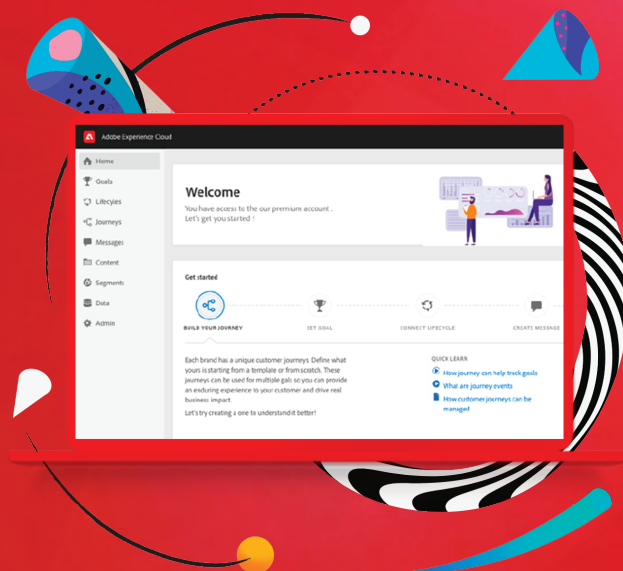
Adobe Experience Cloud

Home
Goals
Lifecycles
Journeys
Messages
Content
Segments
Data
Admin

Welcome
You have access to the our premium account . Let's get you started !

Get started

BUILD YOUR JOURNEY
SET GOAL
CONNECT LIFECYCLE
CREATE MESSAGE

Each brand has a unique customer journeys Define what yours is starting from a template or from scratch. These journeys can be used for multiple gals so you can provide an enduring experience to your customer and drive real business impact.

Let's try creating a one to understand it better!

QUICK LEARN
How journey can help track goals
What are journey events
How customer journeys can be managed